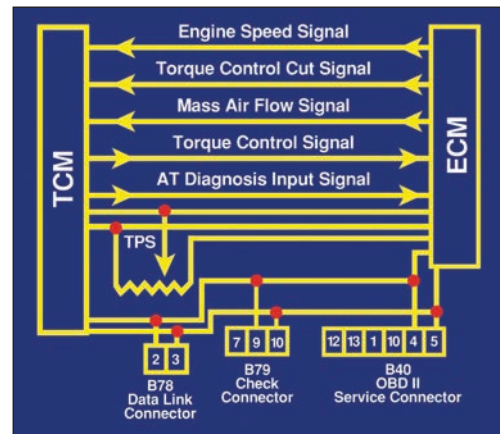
Engine Speed Signal
Torque Control Cut Signal
Mass Air Flow Signal
Torque Control Signal
AT Diagnosis Input Signal

TCM

ECM

TPS

2 3
B78
Data Link
Connector

7 9 10
B79
Check
Connector

12 13 1 10 4 5
B40
OBD II
Service Connector